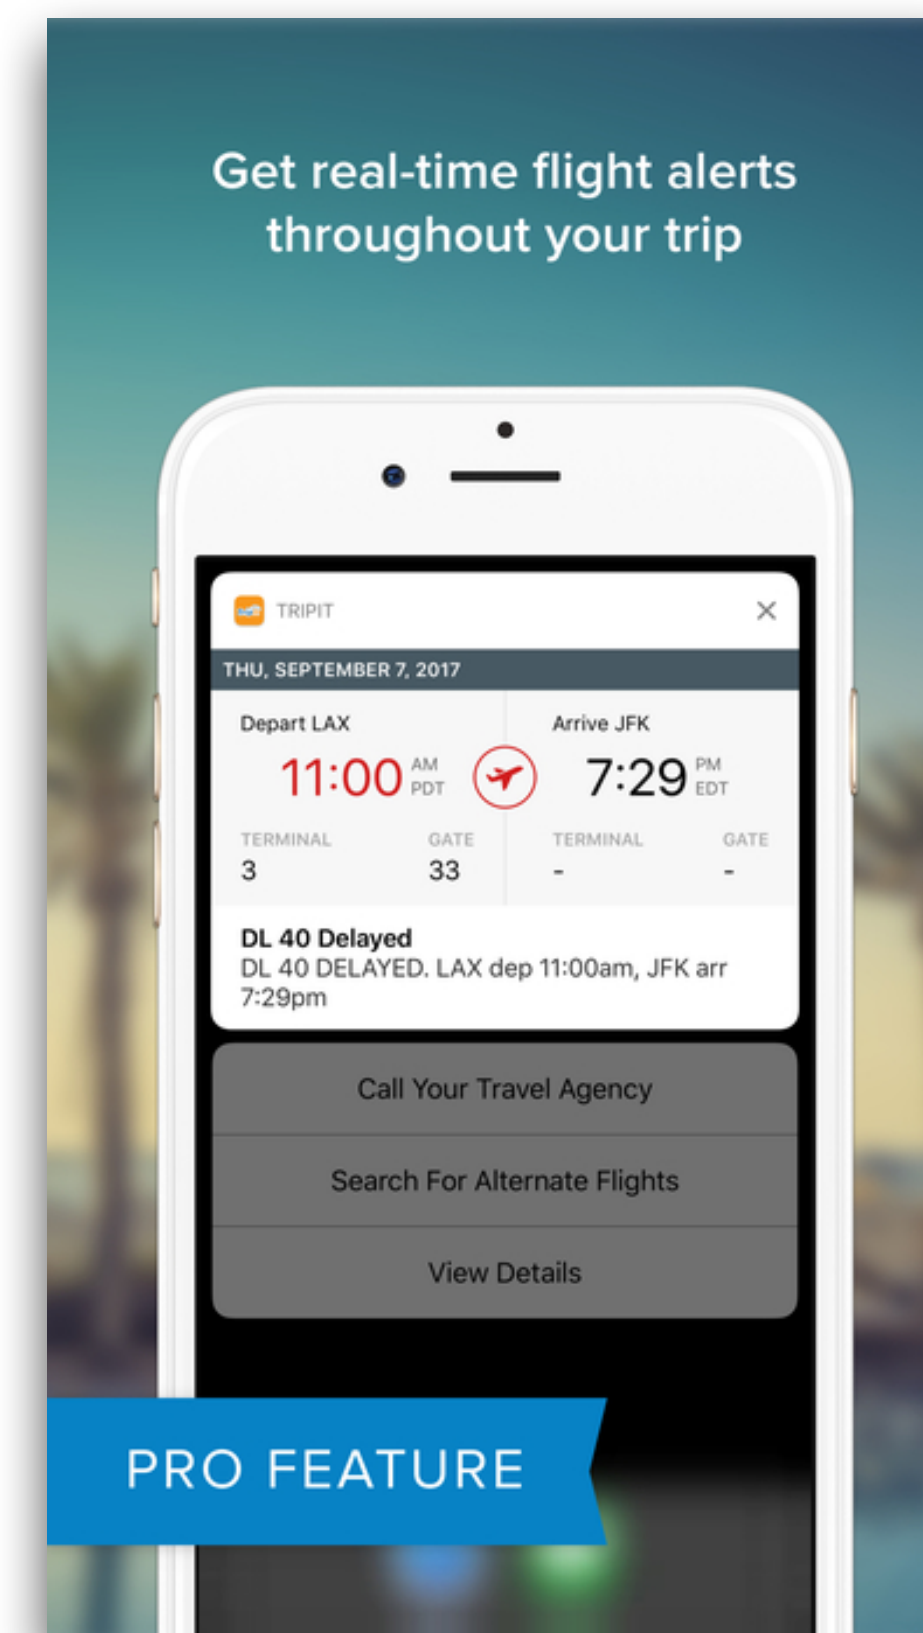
Get real-time flight alerts throughout your trip

TRIPIT

THU, SEPTEMBER 7, 2017

Depart LAX
11:00 AM PDT

Arrive JFK
7:29 PM EDT

TERMINAL
3

GATE
33

TERMINAL
-

GATE
-

DL 40 Delayed
DL 40 DELAYED. LAX dep 11:00am, JFK arr 7:29pm

Call Your Travel Agency

Search For Alternate Flights

View Details

PRO FEATURE